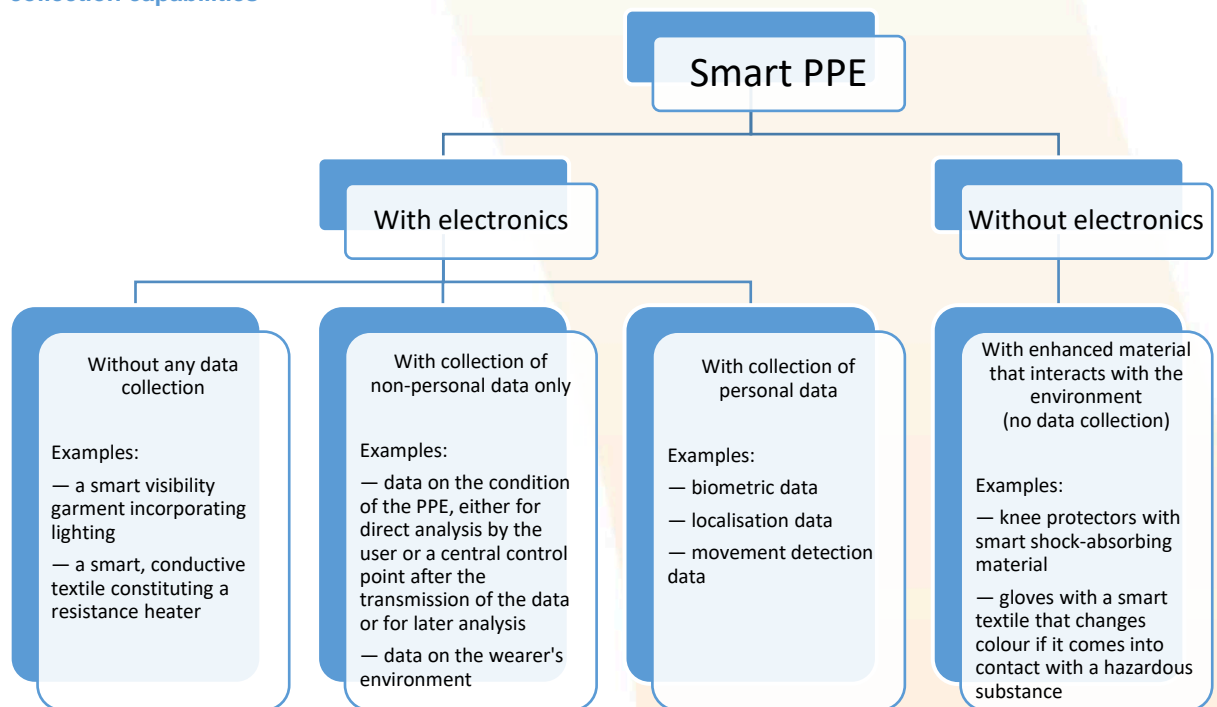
collection capabilities

Smart PPE

With electronics

Without electronics

Without any data collection

Examples:

— a smart visibility garment incorporating lighting

— a smart, conductive textile constituting a resistance heater

With collection of non-personal data only

Examples:

— data on the condition of the PPE, either for direct analysis by the user or a central control point after the transmission of the data or for later analysis

— data on the wearer's environment

With collection of personal data

Examples:

— biometric data

— localisation data

— movement detection data

With enhanced material that interacts with the environment (no data collection)

Examples:

— knee protectors with smart shock-absorbing material

— gloves with a smart textile that changes colour if it comes into contact with a hazardous substance